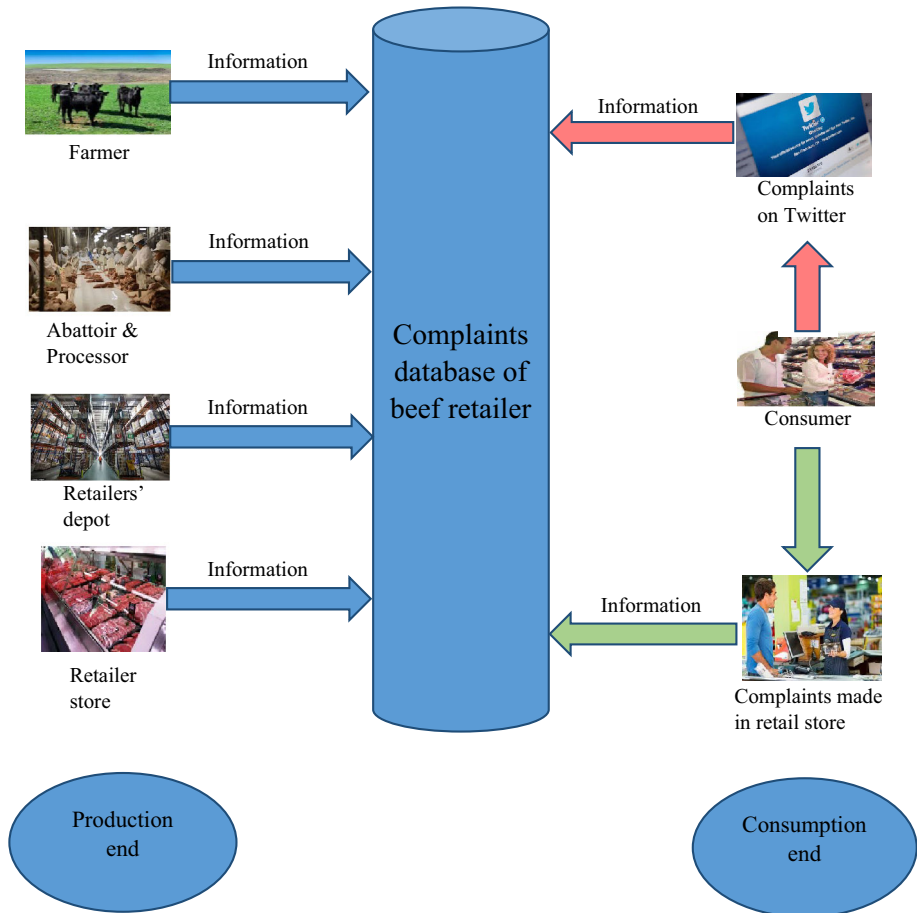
Information

Farmer

Information

Abattoir & Processor

Information

Retailers' depot

Information

Retailer store

Complaints database of beef retailer

Information

Complaints on Twitter

Consumer

Information

Complaints made in retail store

Production end

Consumption end